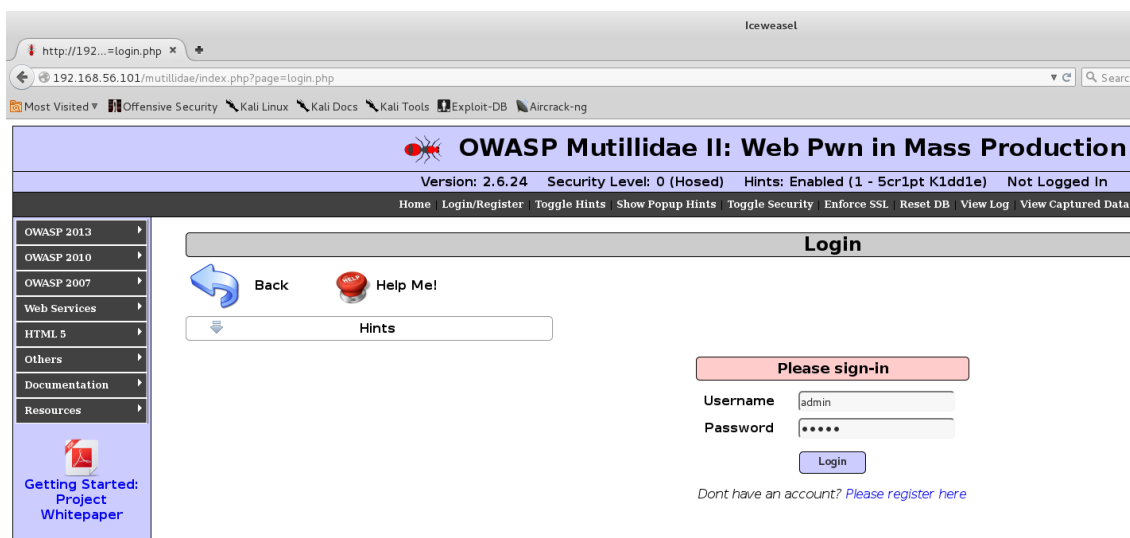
Iceweasel

http://192...=login.php ×

192.168.56.101/mutillidae/index.php?page=login.php

Searc

Most Visited ▾ Offensive Security Kali Linux Kali Docs Kali Tools Exploit-DB Aircrack-ng

OWASP Mutillidae II: Web Pwn in Mass Production

Version: 2.6.24 Security Level: 0 (Hosed) Hints: Enabled (1 - 5cr1pt K1dd1e) Not Logged In

Home | Login/Register | Toggle Hints | Show Popup Hints | Toggle Security | Enforce SSL | Reset DB | View Log | View Captured Data

OWASP 2013
OWASP 2010
OWASP 2007
Web Services
HTML 5
Others
Documentation
Resources

Getting Started: Project Whitepaper

Login

Back

HELP

Help Me!

Hints

Please sign-in

Username admin

Password •••••

Login

Dont have an account? Please register here